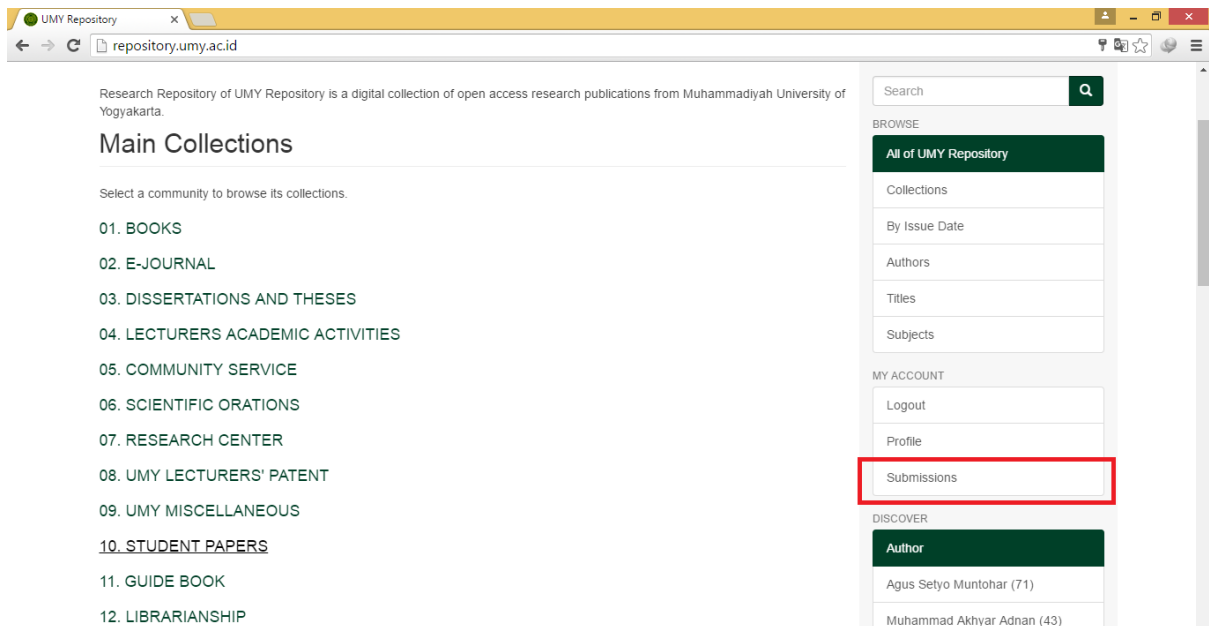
UMY Repository ×

repository.umy.ac.id

Research Repository of UMY Repository is a digital collection of open access research publications from Muhammadiyah University of Yogyakarta.

Main Collections

Select a community to browse its collections.

01. BOOKS

02. E-JOURNAL

03. DISSERTATIONS AND THESES

04. LECTURERS ACADEMIC ACTIVITIES

05. COMMUNITY SERVICE

06. SCIENTIFIC ORATIONS

07. RESEARCH CENTER

08. UMY LECTURERS' PATENT

09. UMY MISCELLANEOUS

10. STUDENT PAPERS

11. GUIDE BOOK

12. LIBRARIANSHIP

Search

BROWSE

All of UMY Repository

Collections

By Issue Date

Authors

Titles

Subjects

MY ACCOUNT

Logout

Profile

Submissions

DISCOVER

Author

Agus Setyo Muntohar (71)

Muhammad Akhyar Adnan (43)